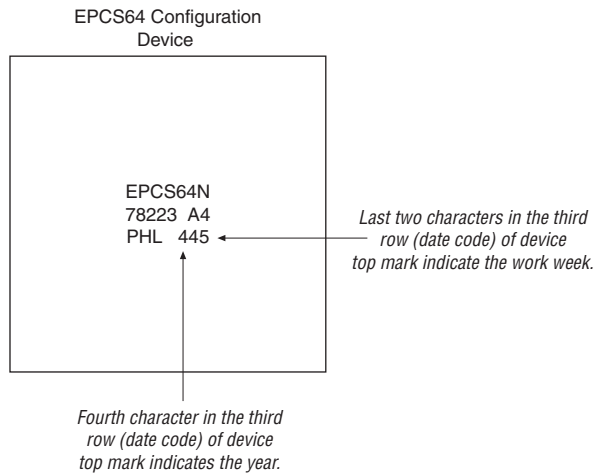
EPCS64 Configuration Device

EPCS64N
78223 A4
PHL 445

Last two characters in the third row (date code) of device top mark indicate the work week.

Fourth character in the third row (date code) of device top mark indicates the year.